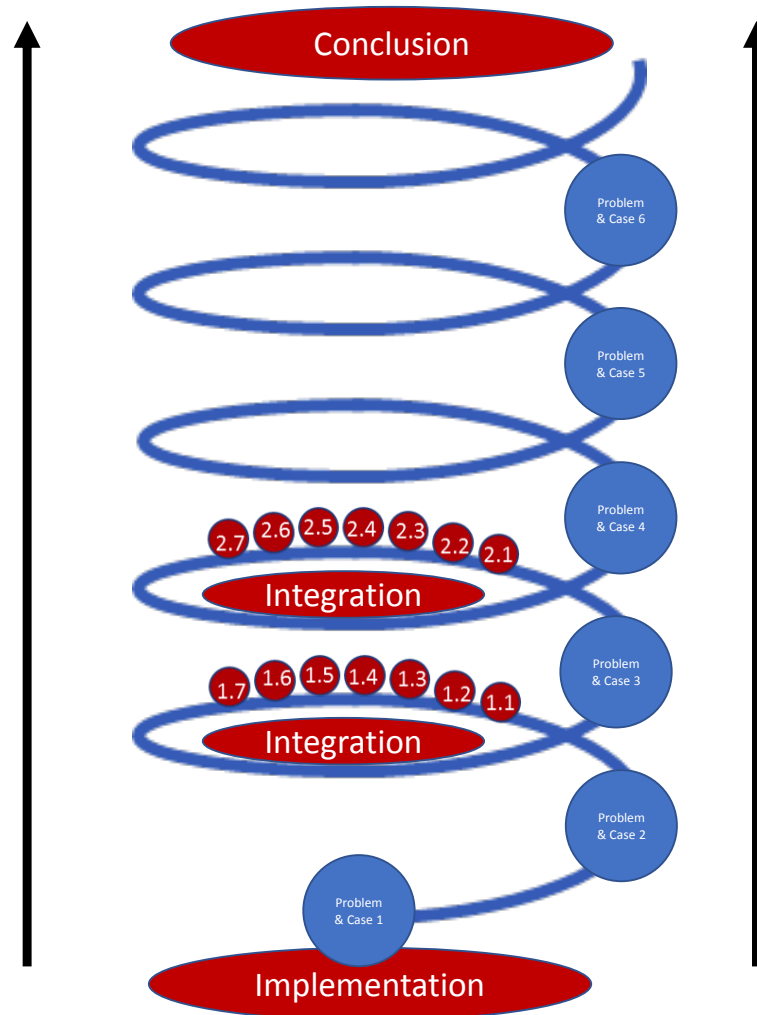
Conclusion

Problem & Case 6

Problem & Case 5

Problem & Case 4

2.7 2.6 2.5 2.4 2.3 2.2 2.1

Integration

Problem & Case 3

1.7 1.6 1.5 1.4 1.3 1.2 1.1

Integration

Problem & Case 2

Problem & Case 1

Implementation